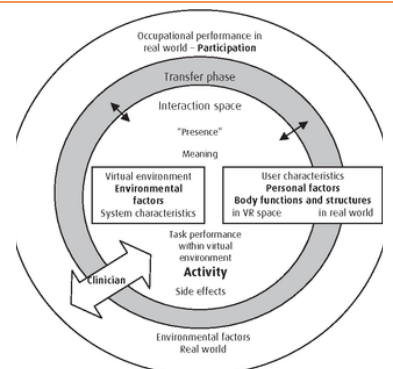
Occupational performance in real world – **Participation**

Transfer phase

Interaction space

"Presence"

Meaning

Virtual environment
**Environmental factors**
System characteristics

User characteristics
**Personal factors**
**Body functions and structures**
in VR space in real world

Task performance within virtual environment
**Activity**
Side effects

Clinician

Environmental factors
Real world